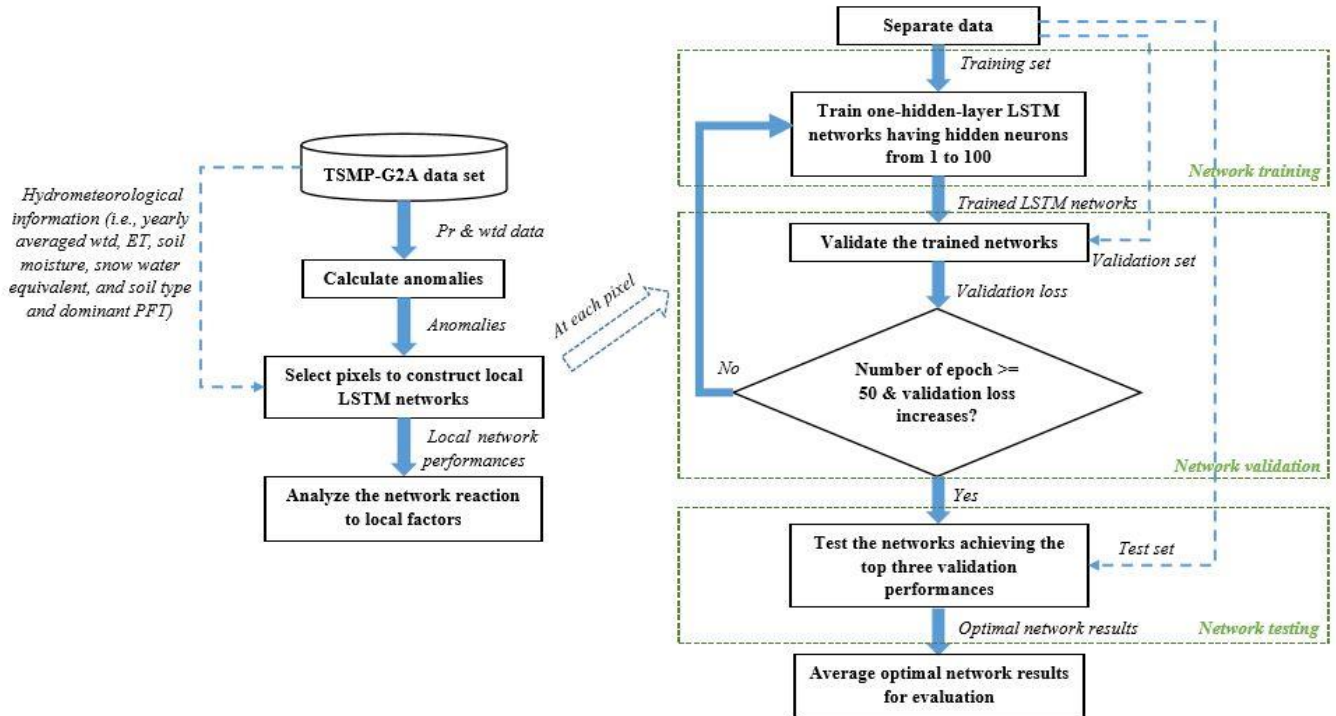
Hydrometeorological information (i.e., yearly averaged wtd, ET, soil moisture, snow water equivalent, and soil type and dominant PFT)

TSMP-G2A data set

Pr & wtd data

Calculate anomalies

Anomalies

Select pixels to construct local LSTM networks

Local network performances

Analyze the network reaction to local factors

At each pixel

Separate data

Training set

Train one-hidden-layer LSTM networks having hidden neurons from 1 to 100

Network training

Trained LSTM networks

Validate the trained networks

Validation set

Validation loss

No

Number of epoch >= 50 & validation loss increases?

Network validation

Yes

Test the networks achieving the top three validation performances

Test set

Optimal network results

Network testing

Average optimal network results for evaluation